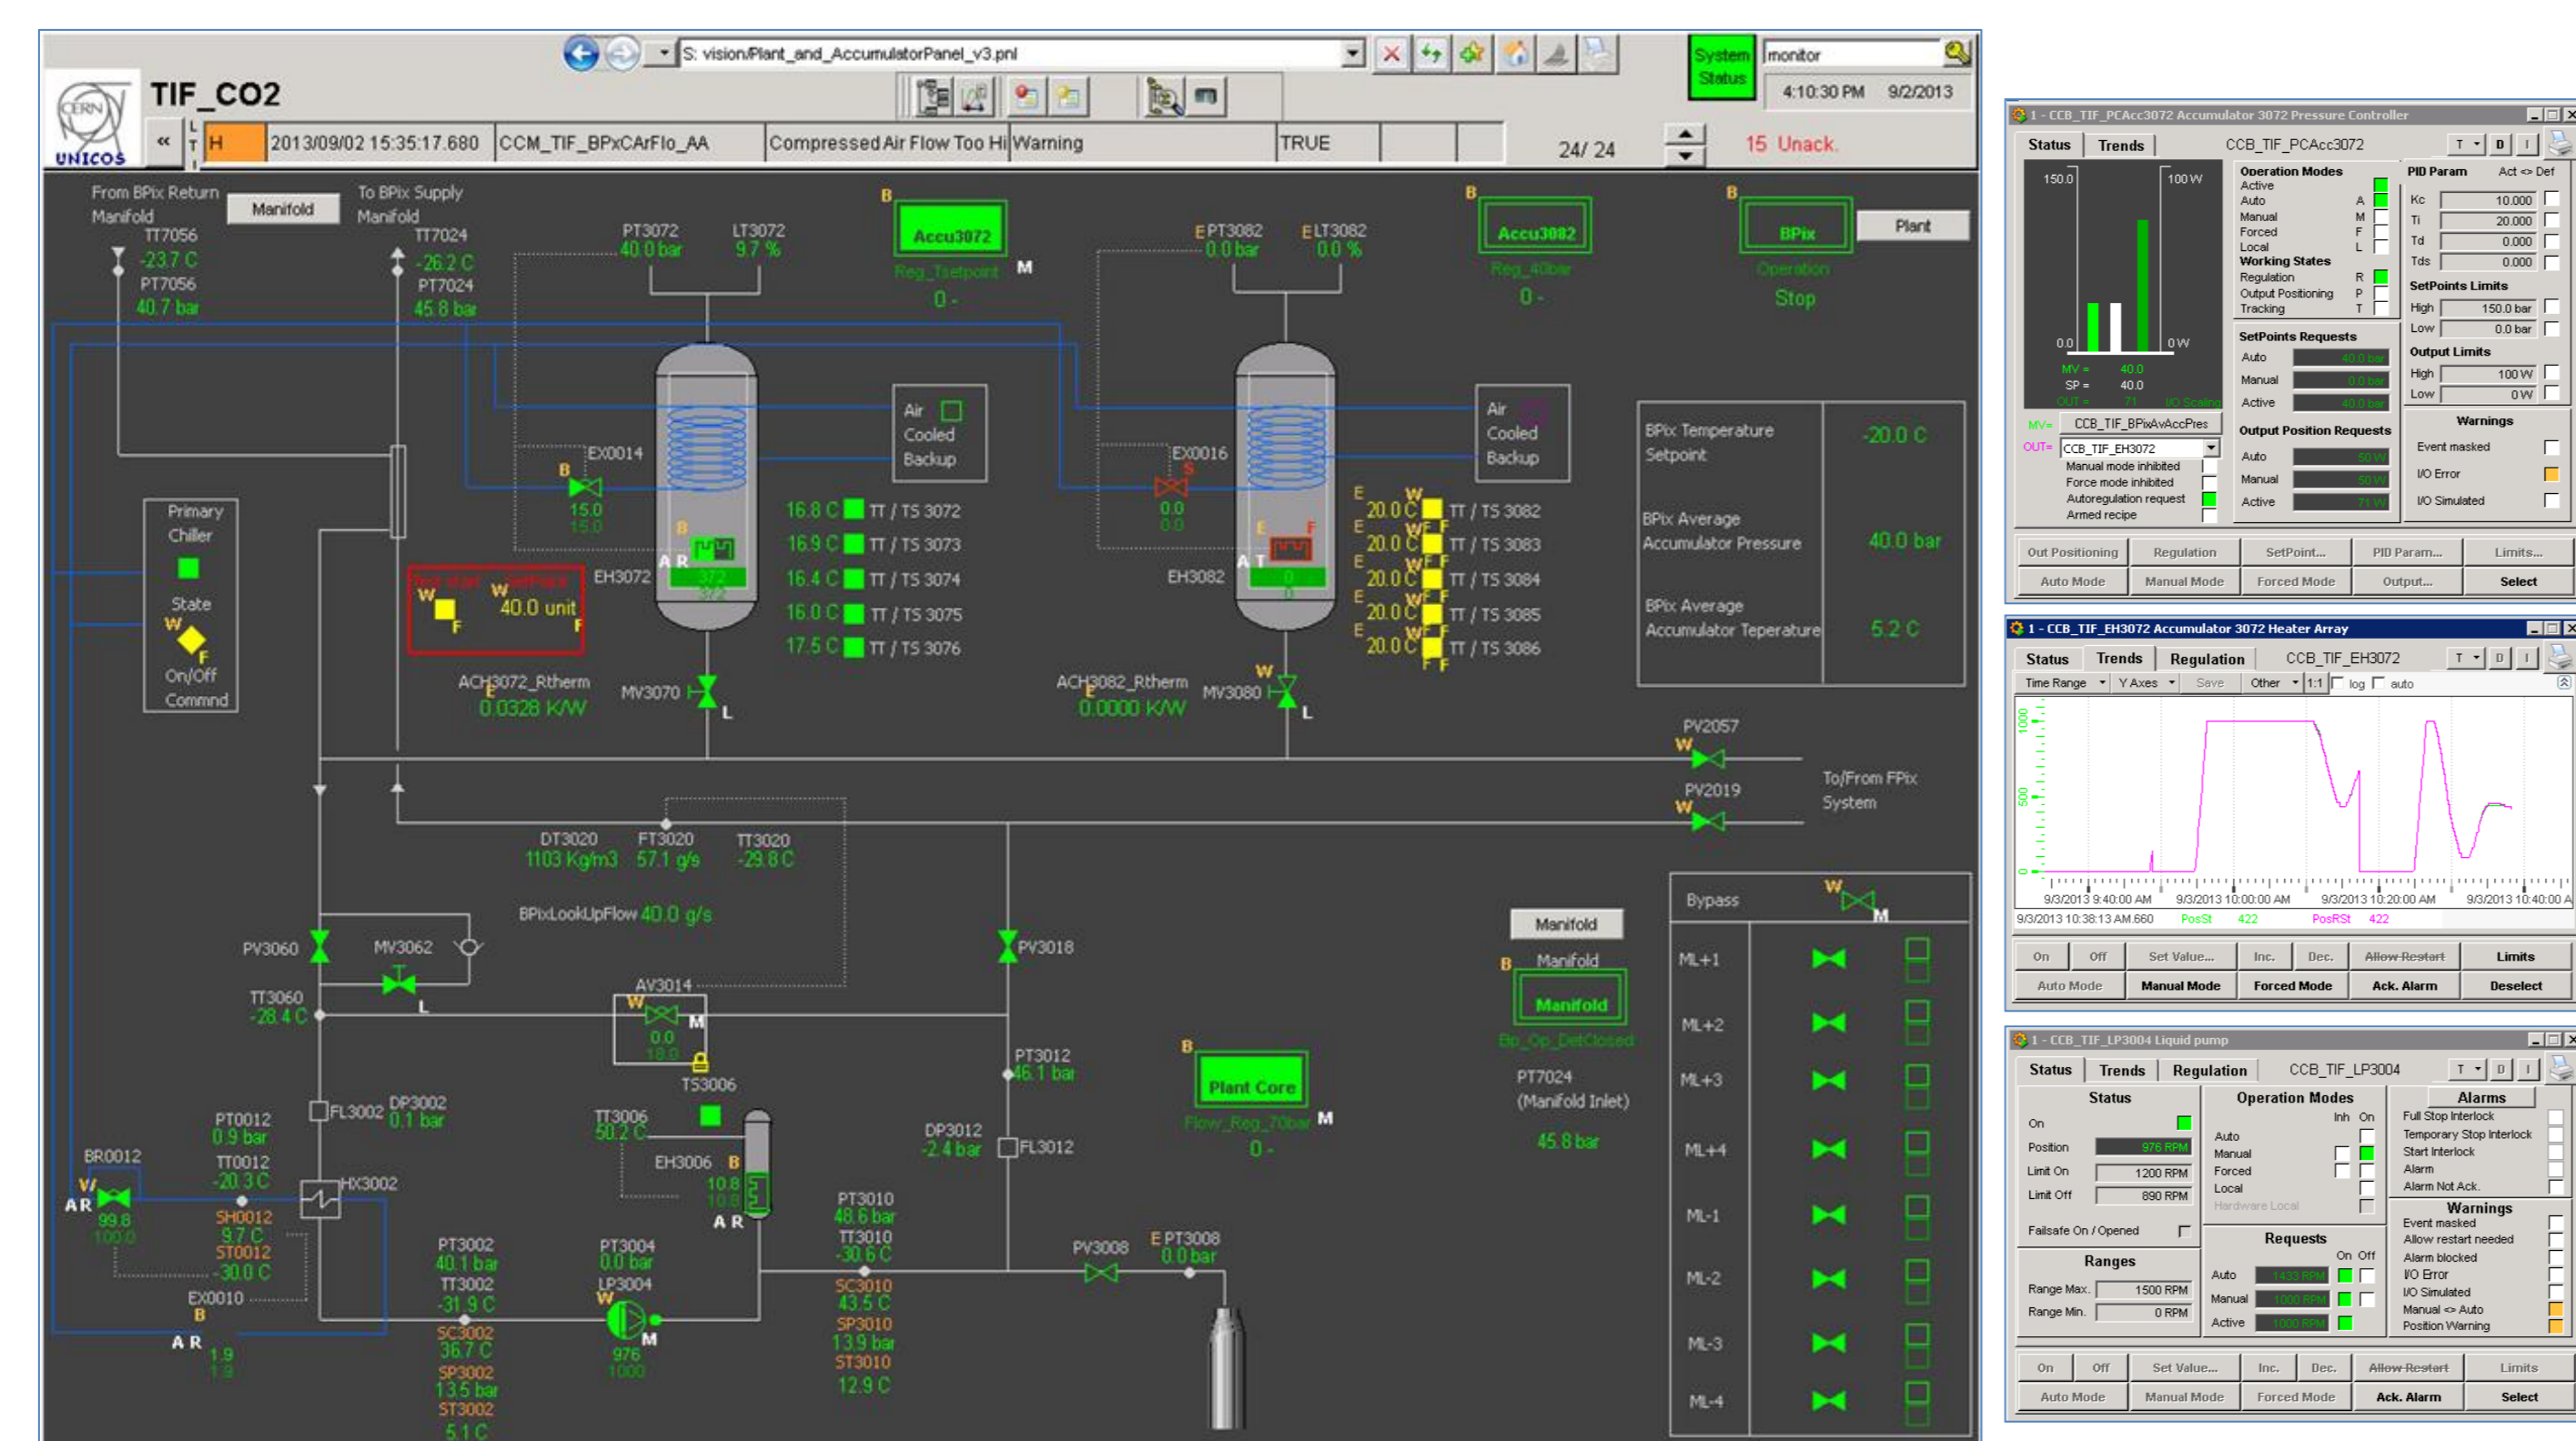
S: vision/Plant_and_AccumulatorPanel_v3.pnl

System Status

monitor

4:10:30 PM 9/2/2013

TIF_CO2

CERN UNICOS

H 2013/09/02 15:35:17.680 CCM_TIF_BPxCArFlo_AA Compressed Air Flow Too Hi Warning TRUE

24/ 24

15 Unack.

From BPix Return Manifold

Manifold

To BPix Supply Manifold

TT7056 -23.7 C PT7056 40.7 bar

TT7024 -26.2 C PT7024 45.8 bar

PT3072 40.0 bar LT3072 9.7 %

B Accu3072 Reg_Tsetpoint 0 - M

PT3082 0.0 bar LT3082 0.0 %

B Accu3082 Reg_40bar 0 -

B BPix Operation Stop

Plant

Air Cooled Backup

EX0014 15.0 15.0

EX0016 0.0 0.0

Primary Chiller

State

On/Off Commnd

40.0 unit

EH3072

EH3082

16.8 C TT / TS 3072
16.9 C TT / TS 3073
16.4 C TT / TS 3074
16.0 C TT / TS 3075
17.5 C TT / TS 3076

20.0 C TT / TS 3082
20.0 C TT / TS 3083
20.0 C TT / TS 3084
20.0 C TT / TS 3085
20.0 C TT / TS 3086

BPix Temperature Setpoint -20.0 C

BPix Average Accumulator Pressure 40.0 bar

BPix Average Accumulator Teperature 5.2 C

ACH3072_Rtherm 0.0328 K/W

MV3070

ACH3082_Rtherm 0.0000 K/W

MV3080

PV2057

To/From FPix System

PV2019

DT3020 1103 Kg/m3 FT3020 57.1 g/s TT3020 -29.8 C

BPixLookUpFlow 40.0 g/s

PV3060 MV3062

TT3060 -28.4 C

AV3014 0.0 18.0

PV3018

TS3006

Bypass

Manifold

Manifold

Manifold

Bp_Op_DetClosed

PT7024 (Manifold Inlet) 45.8 bar

ML+1 ML+2 ML+3 ML+4 ML-1 ML-2 ML-3 ML-4

PT3012 46.1 bar

B Plant Core Flow_Reg_70bar 0 - M

FL3002 DP3002 0.1 bar

PT0012 0.9 bar

TT0012 -20.3 C

TT3006 50.2 C

EH3006 10.8 10.8

DP3012 -2.4 bar FL3012

BR0012 99.8 100.0

HX3002

SH0012 9.7 C ST0012 -30.0 C

EX0010 1.9 1.9

PT3002 40.1 bar TT3002 -31.9 C SC3002 36.7 C SP3002 13.5 bar ST3002 5.1 C

PT3004 0.0 bar LP3004 976 1000

PT3010 48.6 bar TT3010 -30.6 C SC3010 43.5 C SP3010 13.9 bar ST3010 12.9 C

PV3008 PT3008 0.0 bar

1 - CCB_TIF_PCAcc3072 Accumulator 3072 Pressure Controller

Status Trends CCB_TIF_PCAcc3072

150.0 100 W 0.0 0 W MV = 40.0 SP = 40.0

Operation Modes Active Auto Manual Forced Local
Working States Regulation Output Positioning Tracking

PID Param Act <> Def
Kc 10.000
Ti 20.000
Td 0.000
Tds 0.000
SetPoints Limits High 150.0 bar Low 0.0 bar
Output Limits High 100 W Low 0 W

SetPoints Requests Auto Manual Active

MV= CCB_TIF_BPixAvAccPres
OUT= CCB_TIF_EH3072
Manual mode inhibited
Force mode inhibited
Autoregulation request
Armed recipe

Output Position Requests Auto Manual Active

Warnings Event masked I/O Error I/O Simulated

Out Positioning Regulation SetPoint... PID Param... Limits...
Auto Mode Manual Mode Forced Mode Output... Select

1 - CCB_TIF_EH3072 Accumulator 3072 Heater Array

Status Trends Regulation CCB_TIF_EH3072

Time Range Y Axes Save Other 1:1 log auto

1000 500 0

9/3/2013 9:40:00 AM 9/3/2013 10:00:00 AM 9/3/2013 10:20:00 AM 9/3/2013 10:40:00 A

9/3/2013 10:38:13 AM.660 PosSt 422 PosRSt 422

On Off Set Value... Inc. Dec. Allow Restart Limits
Auto Mode Manual Mode Forced Mode Ack. Alarm Deselect

1 - CCB_TIF_LP3004 Liquid pump

Status Trends Regulation CCB_TIF_LP3004

Status
On
Position 976 RPM
Limit On 1200 RPM
Limit Off 890 RPM
Failsafe On / Opened

Ranges
Range Max. 1500 RPM
Range Min. 0 RPM

Operation Modes Inh On
Auto Manual Forced Local Hardware Local

Requests On Off
Auto Manual Active

Alarms
Full Stop Interlock
Temporary Stop Interlock
Start Interlock
Alarm
Alarm Not Ack.

Warnings
Event masked
Allow restart needed
Alarm blocked
I/O Error
I/O Simulated
Manual <> Auto
Position Warning

On Off Set Value... Inc. Dec. Allow Restart Limits
Auto Mode Manual Mode Forced Mode Ack. Alarm Select